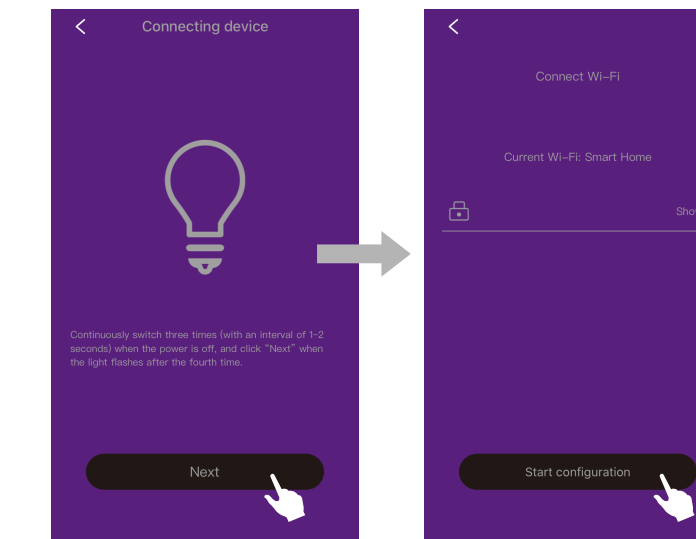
Connecting device

Continuously switch three times (with an interval of 1-2 seconds) when the power is off, and click "Next" when the light flashes after the fourth time.

Next

Connect Wi-Fi

Current Wi-Fi: Smart Home

Sho

Start configuration